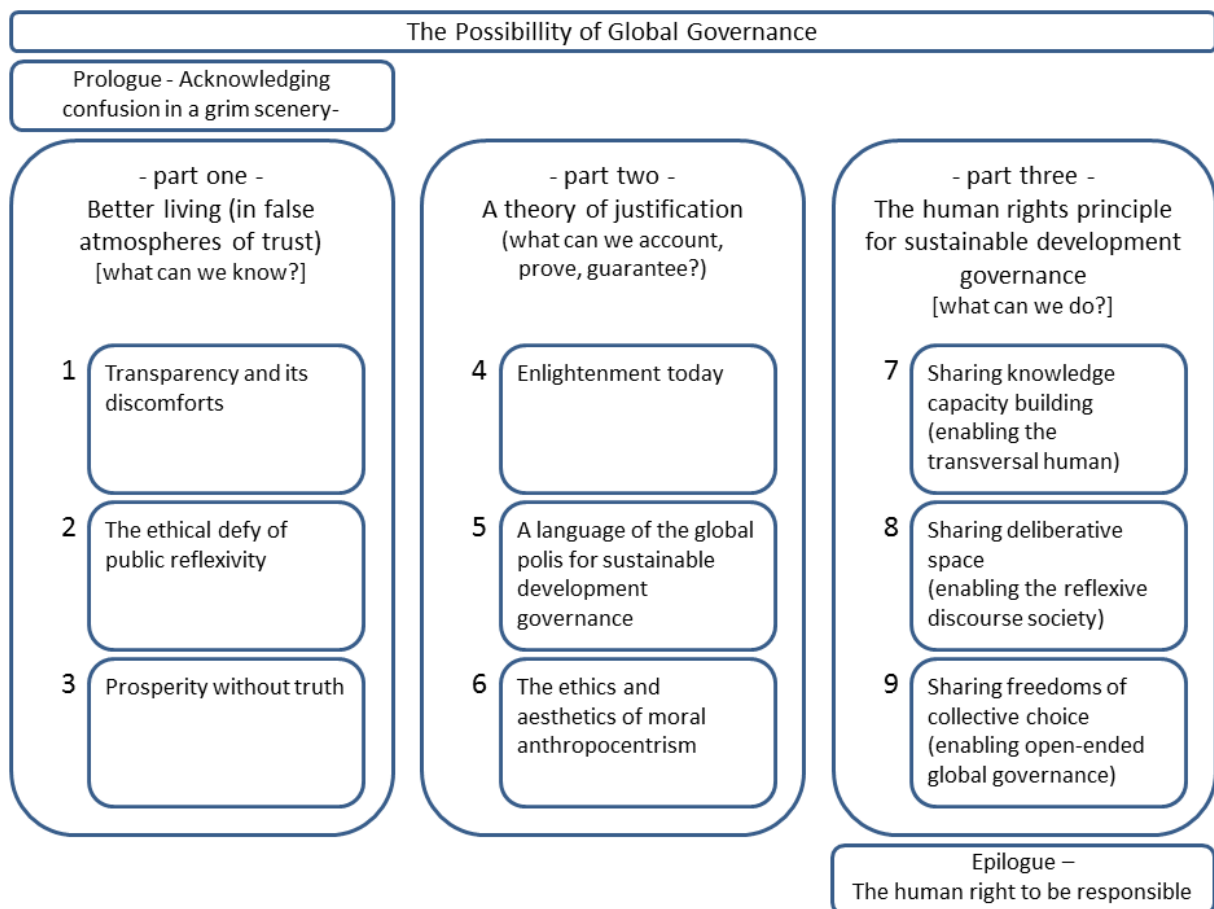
The Possibillity of Global Governance

Prologue - Acknowledging confusion in a grim scenery-

- part one -
Better living (in false atmospheres of trust)
[what can we know?]

1 Transparency and its discomforts

2 The ethical defy of public reflexivity

3 Prosperity without truth

- part two -
A theory of justification
(what can we account, prove, guarantee?)

4 Enlightenment today

5 A language of the global polis for sustainable development governance

6 The ethics and aesthetics of moral anthropocentrism

- part three -
The human rights principle for sustainable development governance
[what can we do?]

7 Sharing knowledge capacity building (enabling the transversal human)

8 Sharing deliberative space (enabling the reflexive discourse society)

9 Sharing freedoms of collective choice (enabling open-ended global governance)

Epilogue –
The human right to be responsible